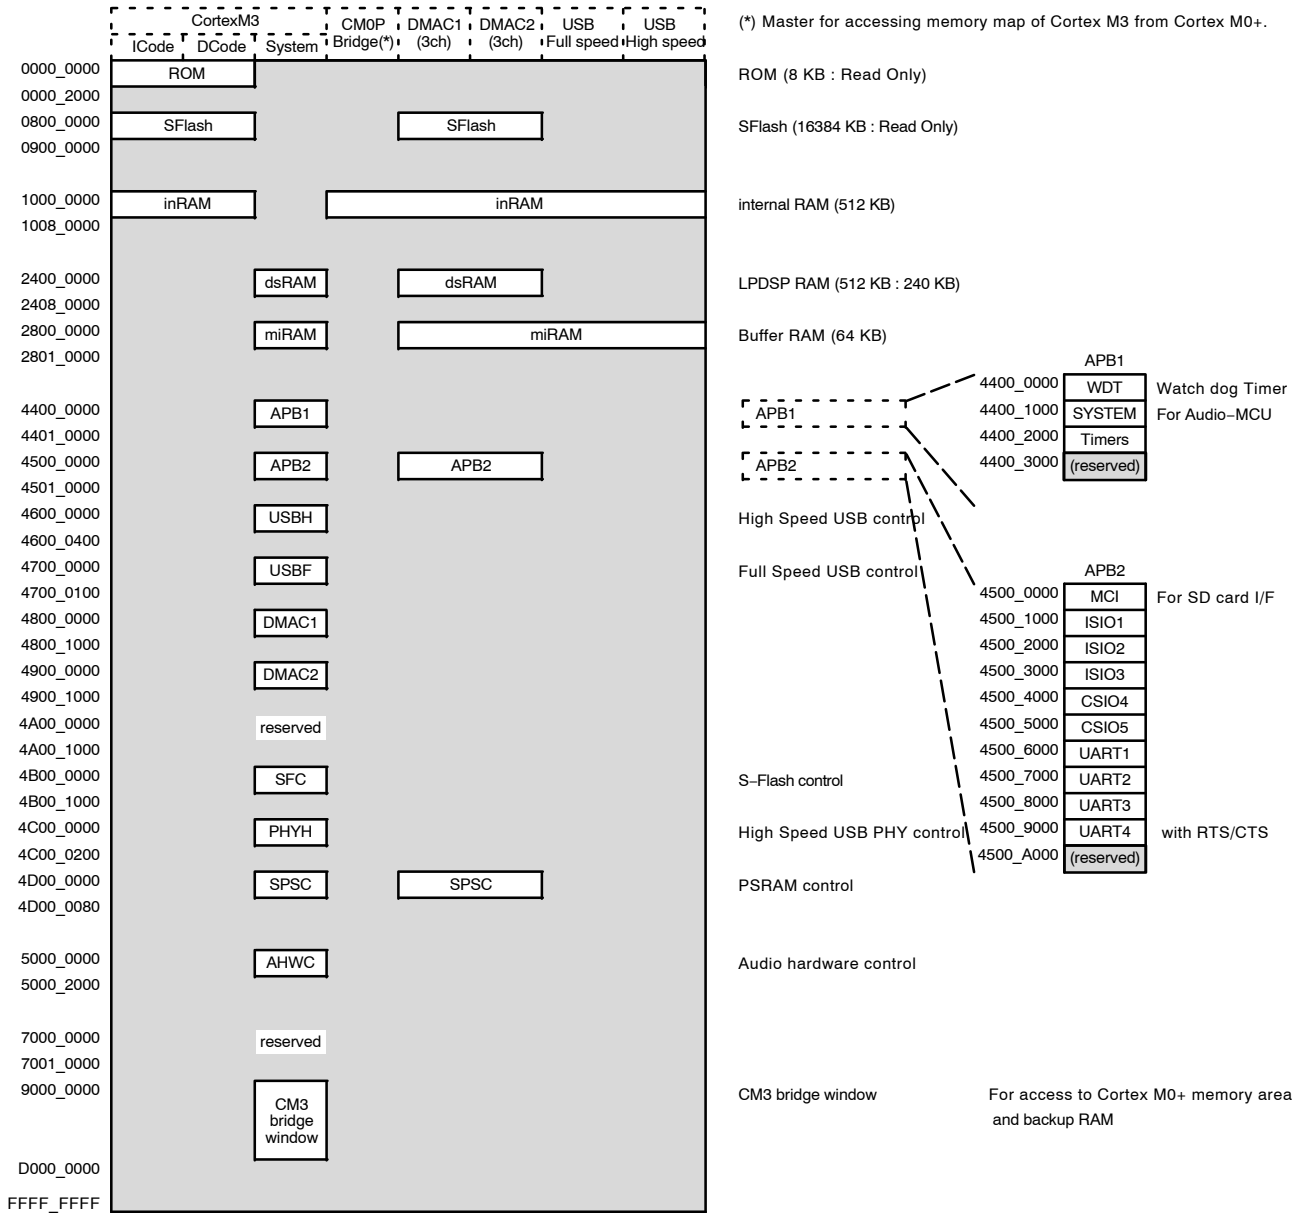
CortexM3
ICode DCode System
CM0P Bridge(*)
DMAC1 (3ch)
DMAC2 (3ch)
USB Full speed
USB High speed

(*) Master for accessing memory map of Cortex M3 from Cortex M0+.

0000_0000
0000_2000
0800_0000
0900_0000
1000_0000
1008_0000
2400_0000
2408_0000
2800_0000
2801_0000
4400_0000
4401_0000
4500_0000
4501_0000
4600_0000
4600_0400
4700_0000
4700_0100
4800_0000
4800_1000
4900_0000
4900_1000
4A00_0000
4A00_1000
4B00_0000
4B00_1000
4C00_0000
4C00_0200
4D00_0000
4D00_0080
5000_0000
5000_2000
7000_0000
7001_0000
9000_0000
D000_0000
FFFF_FFFF

ROM
SFlash
SFlash
inRAM
inRAM
dsRAM
dsRAM
miRAM
miRAM
APB1
APB2
APB2
USBH
USBF
DMAC1
DMAC2
reserved
SFC
PHYH
SPSC
SPSC
AHWC
reserved
CM3 bridge window

ROM (8 KB : Read Only)
SFlash (16384 KB : Read Only)
internal RAM (512 KB)
LPDSP RAM (512 KB : 240 KB)
Buffer RAM (64 KB)
APB1
APB2
High Speed USB control
Full Speed USB control
S-Flash control
High Speed USB PHY control
PSRAM control
Audio hardware control
CM3 bridge window
For access to Cortex M0+ memory area and backup RAM

APB1
4400_0000 WDT Watch dog Timer
4400_1000 SYSTEM For Audio-MCU
4400_2000 Timers
4400_3000 (reserved)

APB2
4500_0000 MCI For SD card I/F
4500_1000 ISIO1
4500_2000 ISIO2
4500_3000 ISIO3
4500_4000 CSIO4
4500_5000 CSIO5
4500_6000 UART1
4500_7000 UART2
4500_8000 UART3
4500_9000 UART4 with RTS/CTS
4500_A000 (reserved)